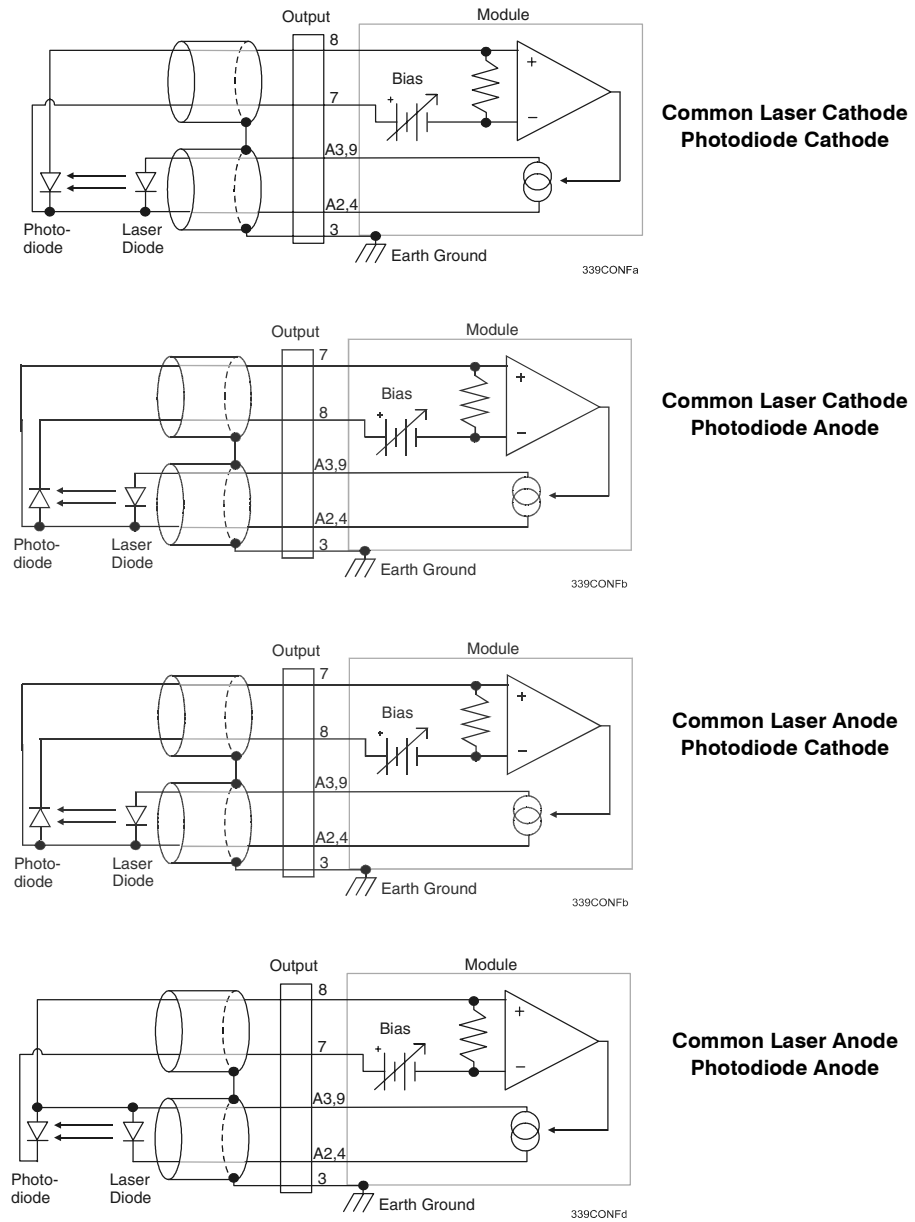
Output
Module
8
Bias
+
7
–
A3,9
A2,4
3
Photodiode
Laser Diode
Earth Ground
339CONFa

**Common Laser Cathode Photodiode Cathode**

Output
Module
7
Bias
+
8
–
A3,9
A2,4
3
Photodiode
Laser Diode
Earth Ground
339CONFb

**Common Laser Cathode Photodiode Anode**

Output
Module
7
Bias
+
8
–
A3,9
A2,4
3
Photodiode
Laser Diode
Earth Ground
339CONFb

**Common Laser Anode Photodiode Cathode**

Output
Module
8
Bias
+
7
–
A3,9
A2,4
3
Photodiode
Laser Diode
Earth Ground
339CONFd

**Common Laser Anode Photodiode Anode**